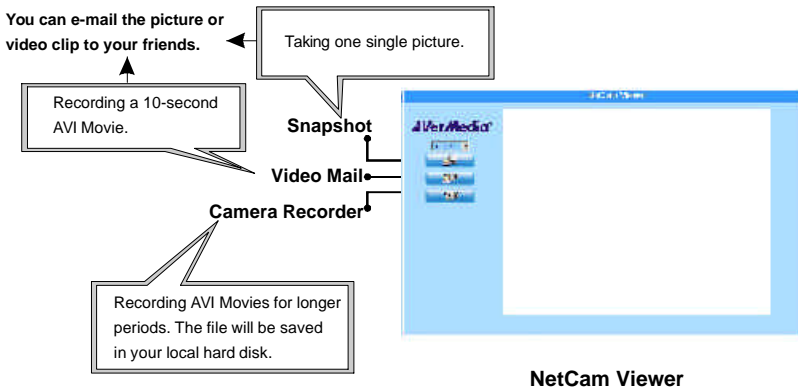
You can e-mail the picture or video clip to your friends.

Taking one single picture.

Recording a 10-second AVI Movie.

Snapshot

Video Mail

Camera Recorder

Recording AVI Movies for longer periods. The file will be saved in your local hard disk.

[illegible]

AVerMedia

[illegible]

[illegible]

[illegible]

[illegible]

NetCam Viewer